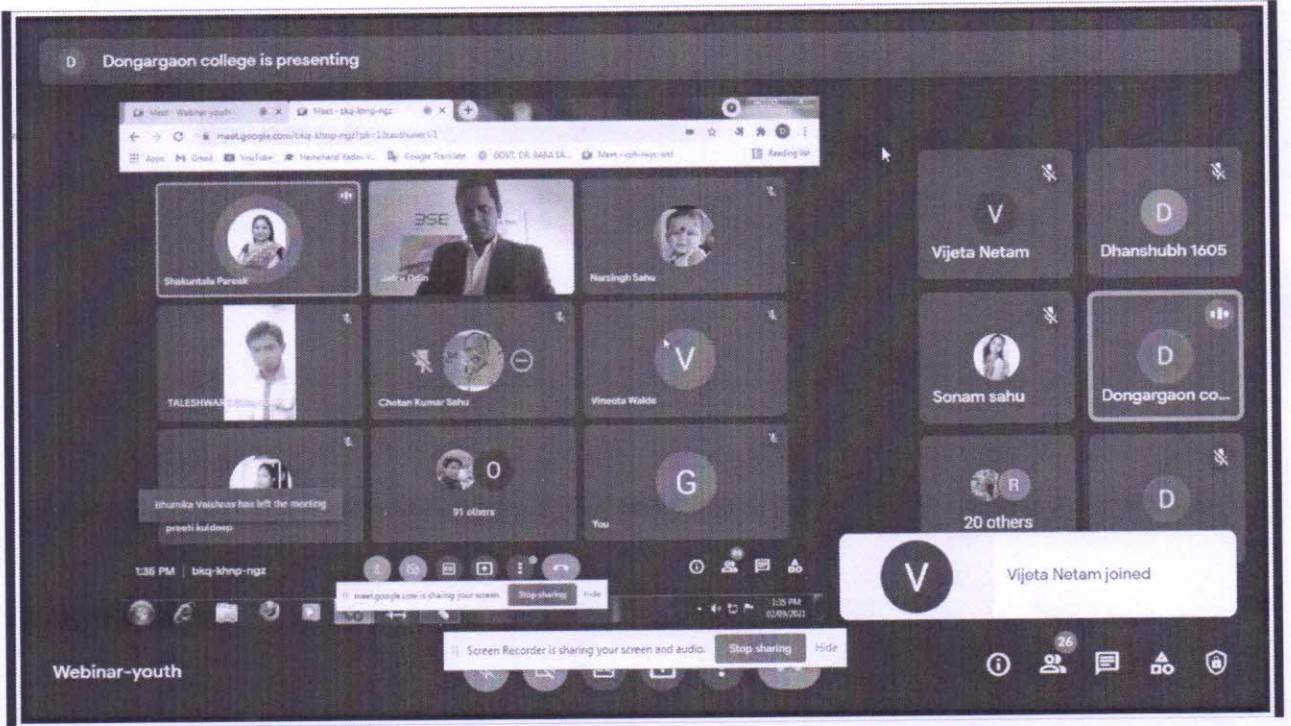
D Dongargaon college is presenting

Meet - Webinar-youth
Meet - bkq-khnp-ngz
meet.google.com/bkq-khnp-ngz
Apps Gmail YouTube Google Translate Meet
Reading list

Shakuntala Pareek
Jethu Odin
Narsingh Sahu
TALESHWAR
Chetan Kumar Sahu
Vineeta Walde
V
Bhumika Vaishnav has left the meeting
preeti kuldeep
O
91 others
G
You

1:36 PM | bkq-khnp-ngz

meet.google.com is sharing your screen. Stop sharing Hide

1:35 PM

V
Vijeta Netam
D
Dhanshubh 1605
Sonam sahu
D
Dongargaon co...
R
20 others
D

V
Vijeta Netam joined

Screen Recorder is sharing your screen and audio. Stop sharing Hide

Webinar-youth

26